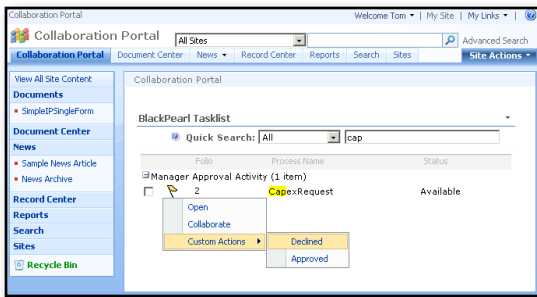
Collaboration Portal

Welcome Tom ▾ | My Site | My Links ▾ |

Collaboration Portal

All Sites

Advanced Search

Collaboration Portal | Document Center | News ▾ | Record Center | Reports | Search | Sites

Site Actions ▾

View All Site Content

Documents

SimpleIPSingleForm

Document Center

News

Sample News Article

News Archive

Record Center

Reports

Search

Sites

Recycle Bin

Collaboration Portal

BlackPearl Tasklist

Quick Search: All cap

Folio | Process Name | Status

Manager Approval Activity (1 item)

2 | CapexRequest | Available

Open

Collaborate

Custom Actions ▸

Declined

Approved